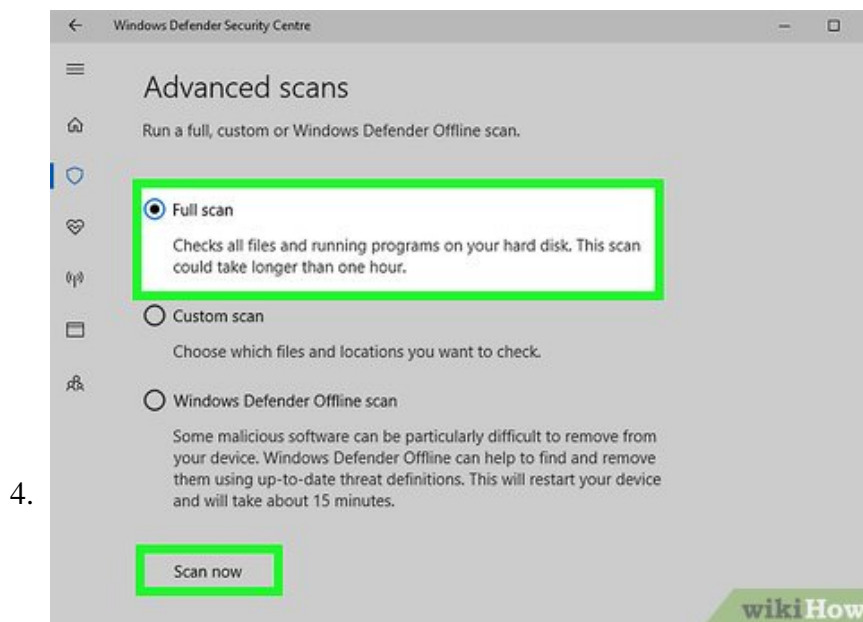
4.

Windows Defender Security Centre

Advanced scans

Run a full, custom or Windows Defender Offline scan.

Full scan

Checks all files and running programs on your hard disk. This scan could take longer than one hour.

Custom scan

Choose which files and locations you want to check.

Windows Defender Offline scan

Some malicious software can be particularly difficult to remove from your device. Windows Defender Offline can help to find and remove them using up-to-date threat definitions. This will restart your device and will take about 15 minutes.

Scan now

wikiHow